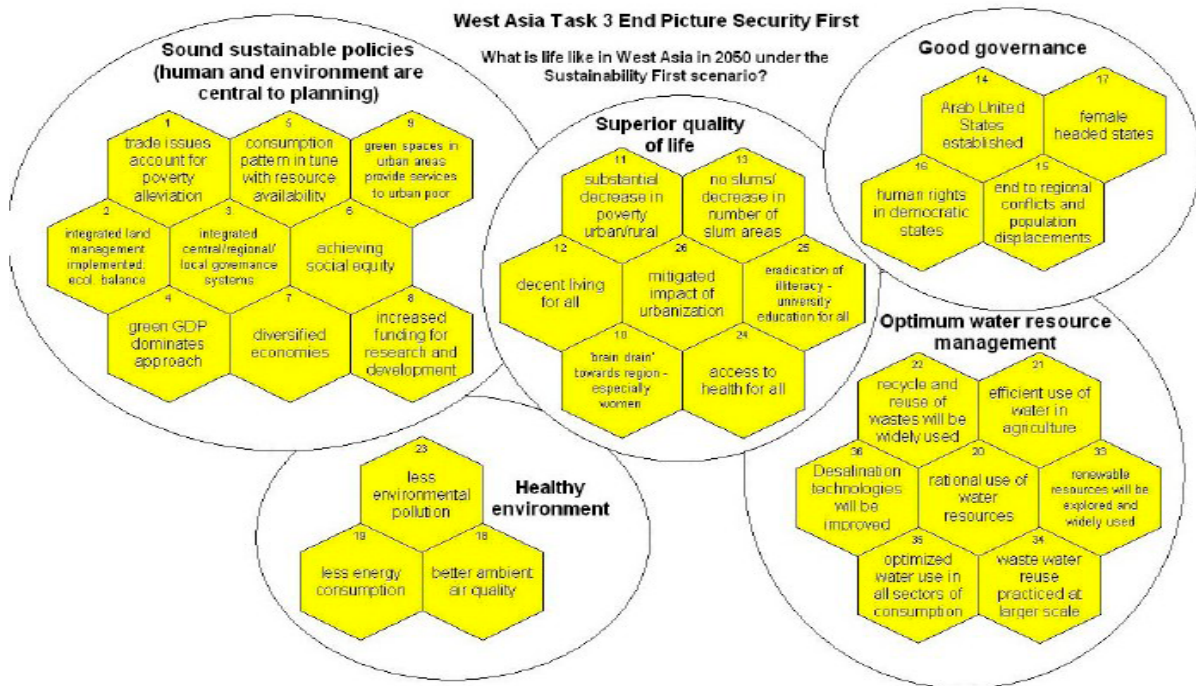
West Asia Task 3 End Picture Security First

What is life like in West Asia in 2050 under the Sustainability First scenario?

Sound sustainable policies (human and environment are central to planning)

1 trade issues account for poverty alleviation

5 consumption pattern in tune with resource availability

9 green spaces in urban areas provide services to urban poor

2 integrated land management implemented: ecol. balance

3 integrated central/regional/ local governance systems

6 achieving social equity

4 green GDP dominates approach

7 diversified economies

8 increased funding for research and development

Superior quality of life

11 substantial decrease in poverty urban/rural

13 no slums/ decrease in number of slum areas

12 decent living for all

26 mitigated impact of urbanization

25 eradication of illiteracy - university education for all

10 'brain drain' towards region - especially women

24 access to health for all

Good governance

14 Arab United States established

17 female headed states

16 human rights in democratic states

15 end to regional conflicts and population displacements

Optimum water resource management

22 recycle and reuse of wastes will be widely used

21 efficient use of water in agriculture

36 Desalination technologies will be improved

20 rational use of water resources

33 renewable resources will be explored and widely used

35 optimized water use in all sectors of consumption

34 waste water reuse practiced at larger scale

Healthy environment

23 less environmental pollution

19 less energy consumption

18 better ambient air quality